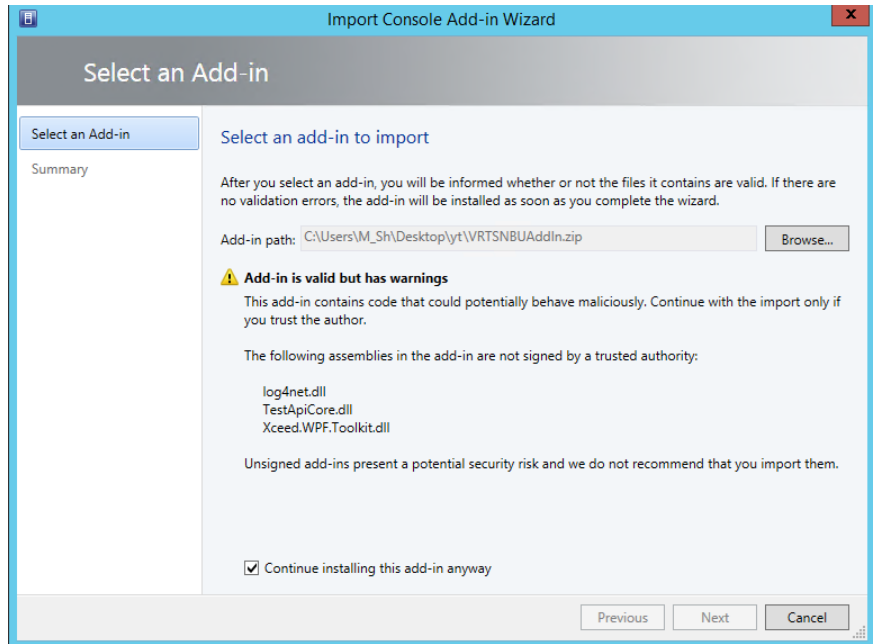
Import Console Add-in Wizard

Select an Add-in

Select an Add-in
Summary

Select an add-in to import

After you select an add-in, you will be informed whether or not the files it contains are valid. If there are no validation errors, the add-in will be installed as soon as you complete the wizard.

Add-in path: C:\Users\M_Sh\Desktop\yt\VRTSNBUAddIn.zip Browse...

Add-in is valid but has warnings

This add-in contains code that could potentially behave maliciously. Continue with the import only if you trust the author.

The following assemblies in the add-in are not signed by a trusted authority:

log4net.dll
TestApiCore.dll
Xceed.WPF.Toolkit.dll

Unsigned add-ins present a potential security risk and we do not recommend that you import them.

Continue installing this add-in anyway

Previous Next Cancel